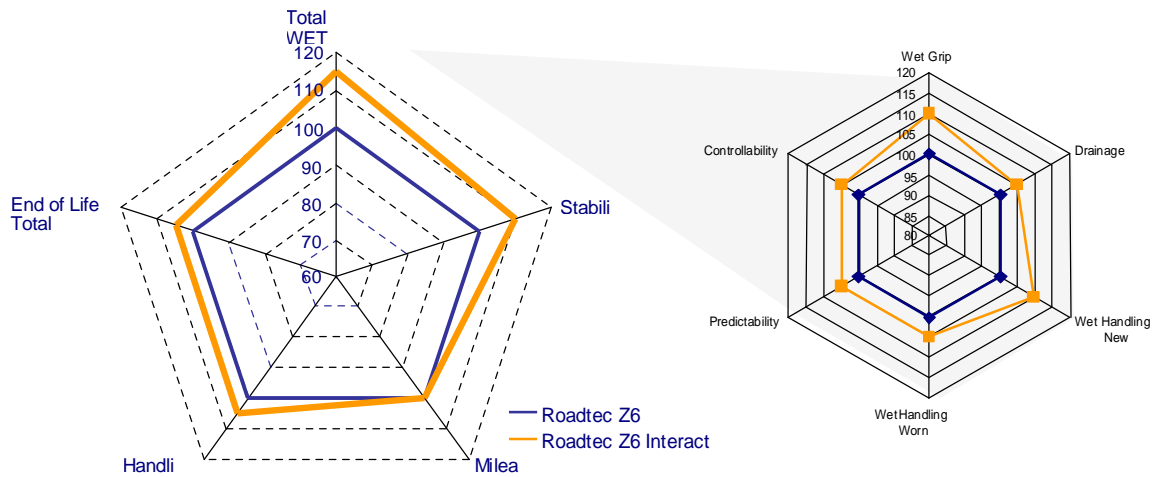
Total WET
120
110
100
90
80
70
60
Stabili
Milea
Handli
End of Life Total

Roadtec Z6
Roadtec Z6 Interact

Wet Grip
120
115
110
105
100
95
90
85
80
Drainage
Wet Handling New
WetHandling Worn
Predictability
Controllability